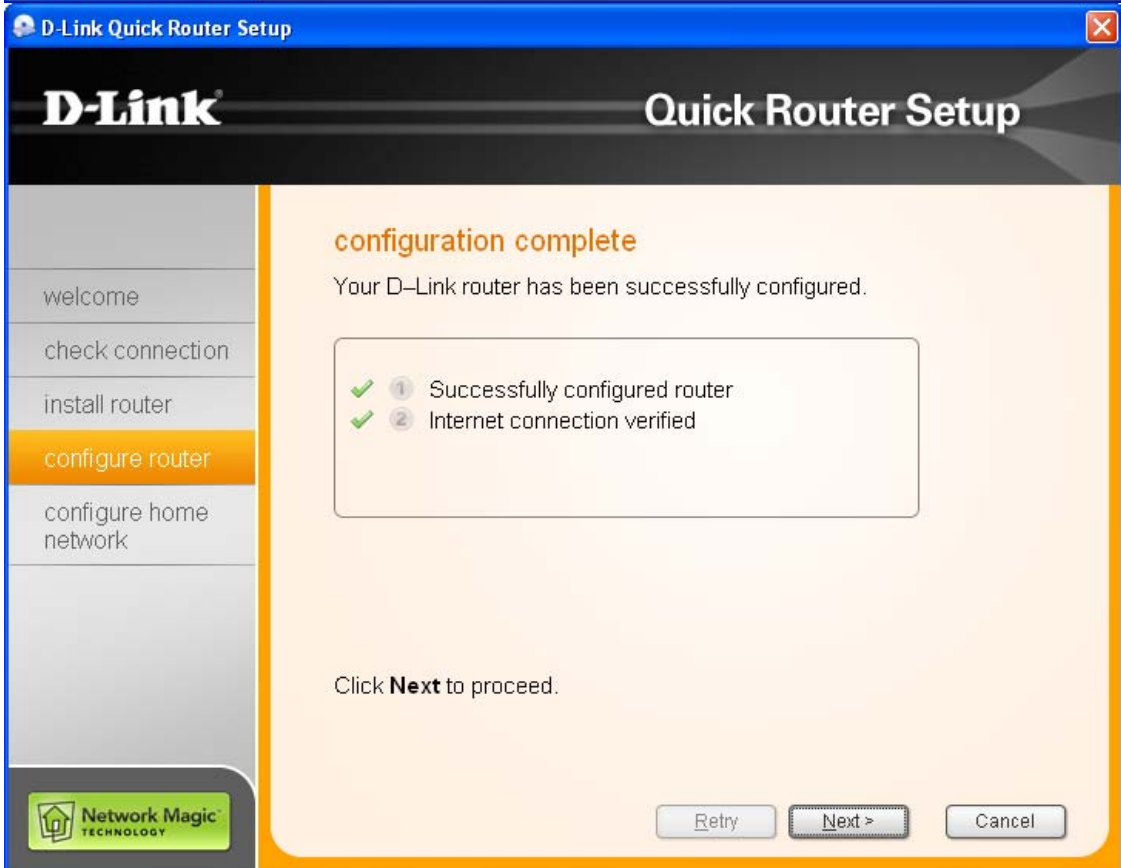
D-Link Quick Router Setup

D-Link

Quick Router Setup

welcome

check connection

install router

configure router

configure home network

configuration complete

Your D–Link router has been successfully configured.

1 Successfully configured router
2 Internet connection verified

Click **Next** to proceed.

Network Magic TECHNOLOGY

Retry

Next >

Cancel